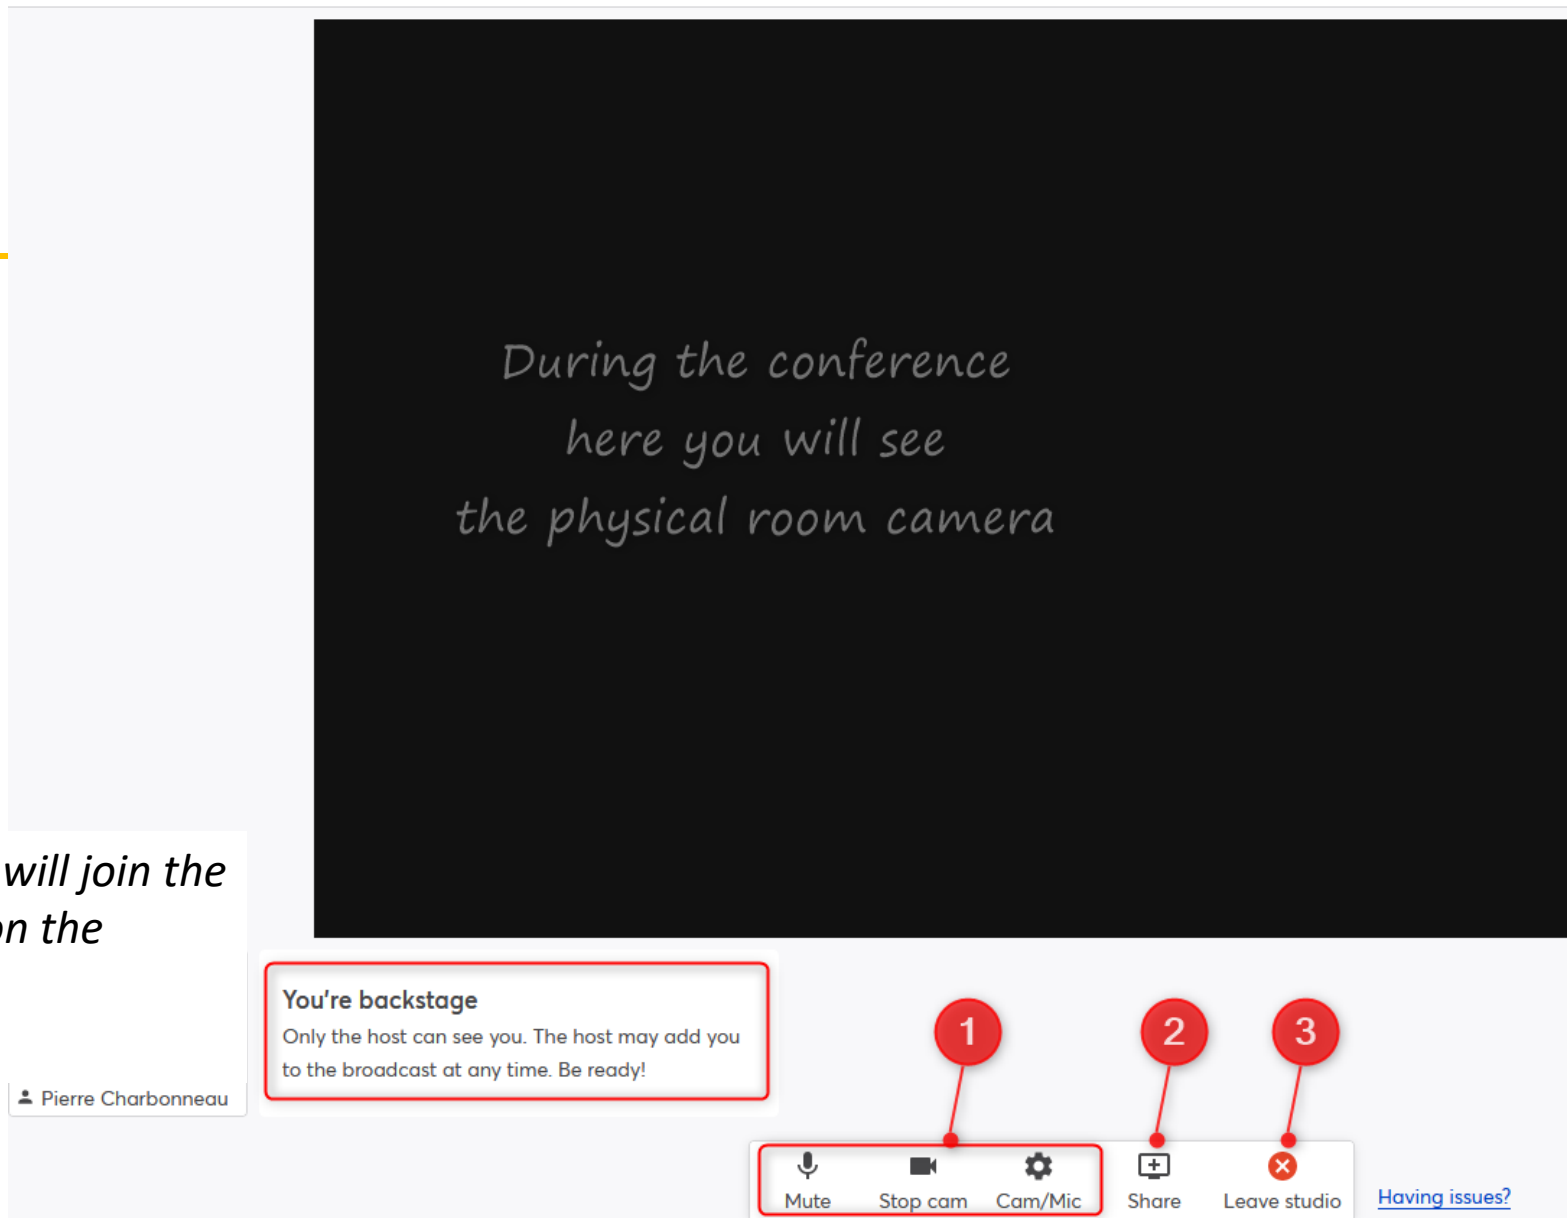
During the conference
here you will see
the physical room camera

will join the
n the

Pierre Charbonneau

You're backstage
Only the host can see you. The host may add you to the broadcast at any time. Be ready!

1

2

3

Mute

Stop cam

Cam/Mic

Share

Leave studio

Having issues?